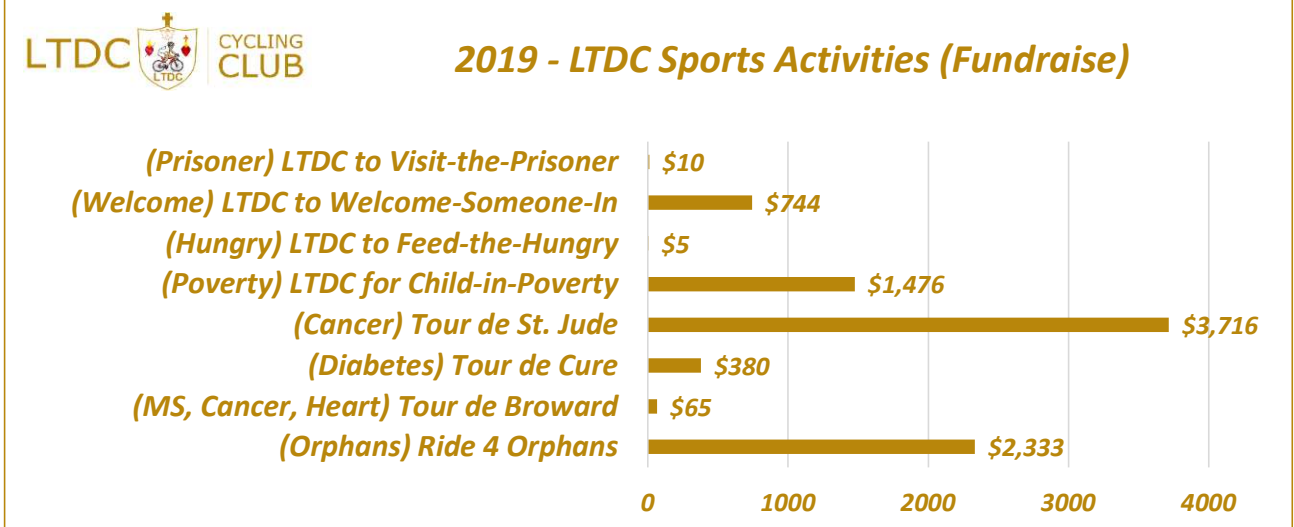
LTDC LTDC CYCLING CLUB

2019 - LTDC Sports Activities (Fundraise)

(Prisoner) LTDC to Visit-the-Prisoner $10
(Welcome) LTDC to Welcome-Someone-In $744
(Hungry) LTDC to Feed-the-Hungry $5
(Poverty) LTDC for Child-in-Poverty $1,476
(Cancer) Tour de St. Jude $3,716
(Diabetes) Tour de Cure $380
(MS, Cancer, Heart) Tour de Broward $65
(Orphans) Ride 4 Orphans $2,333

0 1000 2000 3000 4000